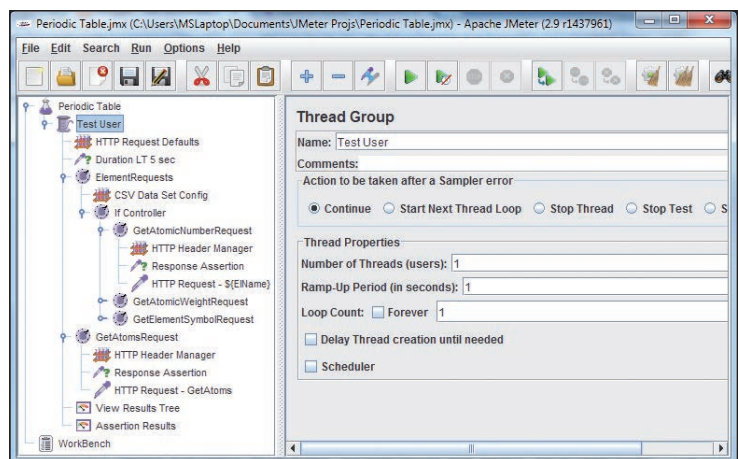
Periodic Table.jmx (C:\Users\MSLaptop\Documents\JMeter Projs\Periodic Table.jmx) - Apache JMeter (2.9 r1437961)

File Edit Search Run Options Help

Periodic Table
Test User
HTTP Request Defaults
Duration LT 5 sec
ElementRequests
CSV Data Set Config
If Controller
GetAtomicNumberRequest
HTTP Header Manager
Response Assertion
HTTP Request - ${ElName}
GetAtomicWeightRequest
GetElementSymbolRequest
GetAtomsRequest
HTTP Header Manager
Response Assertion
HTTP Request - GetAtoms
View Results Tree
Assertion Results
WorkBench

Thread Group

Name: Test User

Comments:

Action to be taken after a Sampler error

Continue Start Next Thread Loop Stop Thread Stop Test S

Thread Properties

Number of Threads (users): 1

Ramp-Up Period (in seconds): 1

Loop Count: Forever 1

Delay Thread creation until needed

Scheduler